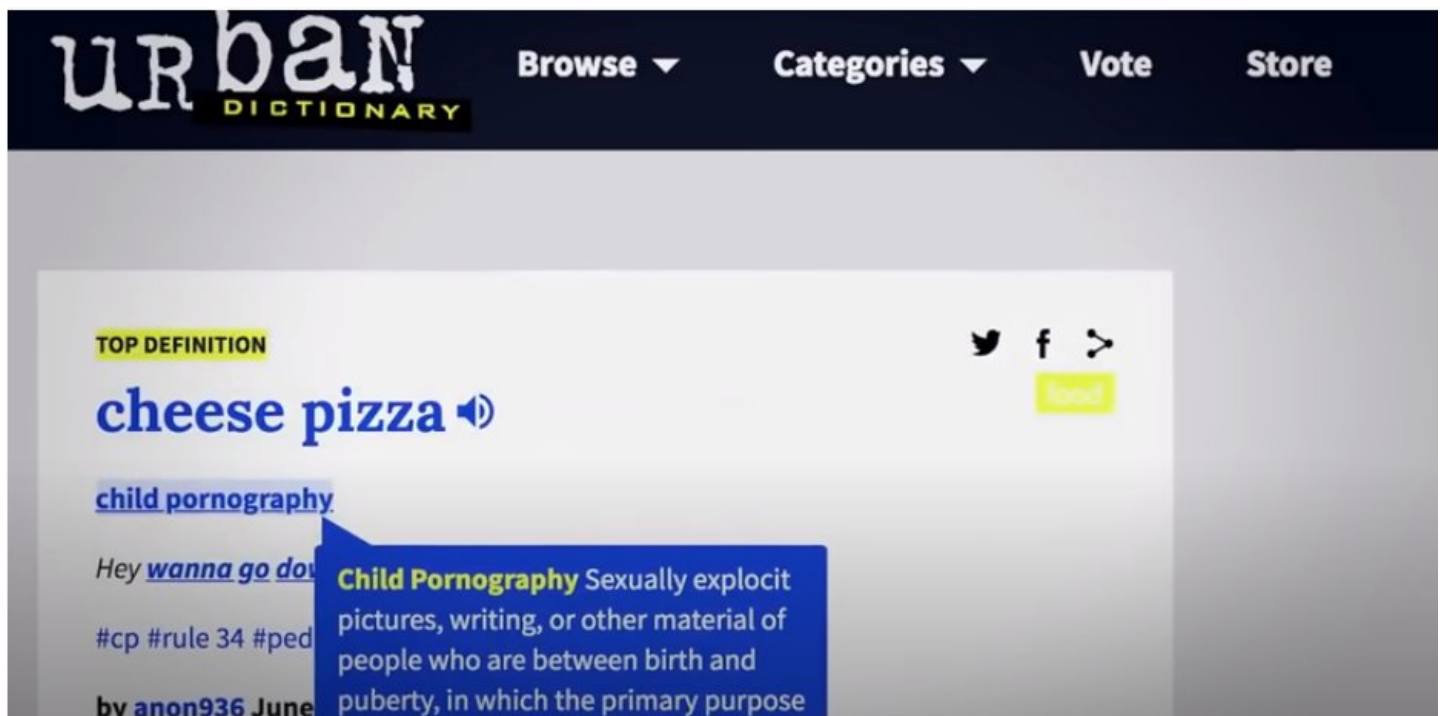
URBAN DICTIONARY

Browse ▾ Categories ▾ Vote Store

TOP DEFINITION

cheese pizza

food

child pornography

Hey wanna go dow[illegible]

#cp #rule 34 #ped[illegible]

by anon936 June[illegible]

Child Pornography Sexually explocit pictures, writing, or other material of people who are between birth and puberty, in which the primary purpose